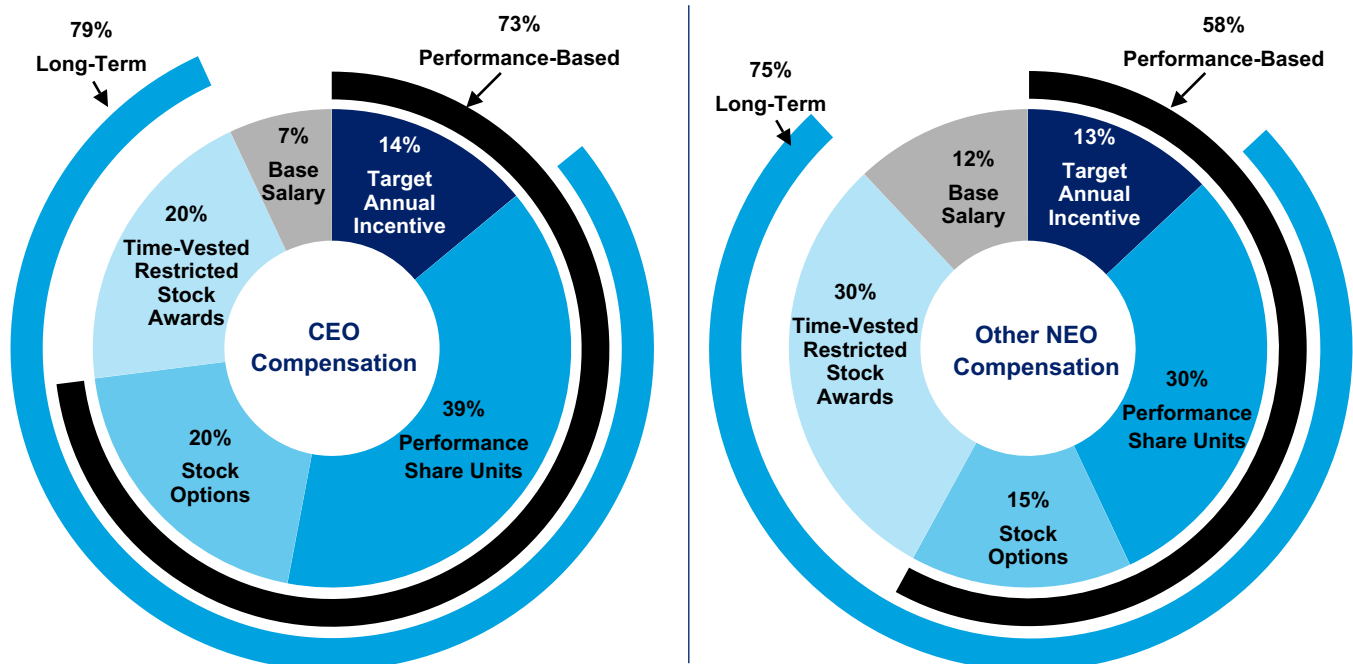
79%
Long-Term

73%
Performance-Based

7%
Base Salary

14%
Target Annual Incentive

20%
Time-Vested Restricted Stock Awards

CEO Compensation

20%
Stock Options

39%
Performance Share Units

75%
Long-Term

58%
Performance-Based

12%
Base Salary

13%
Target Annual Incentive

30%
Time-Vested Restricted Stock Awards

Other NEO Compensation

30%
Performance Share Units

15%
Stock Options